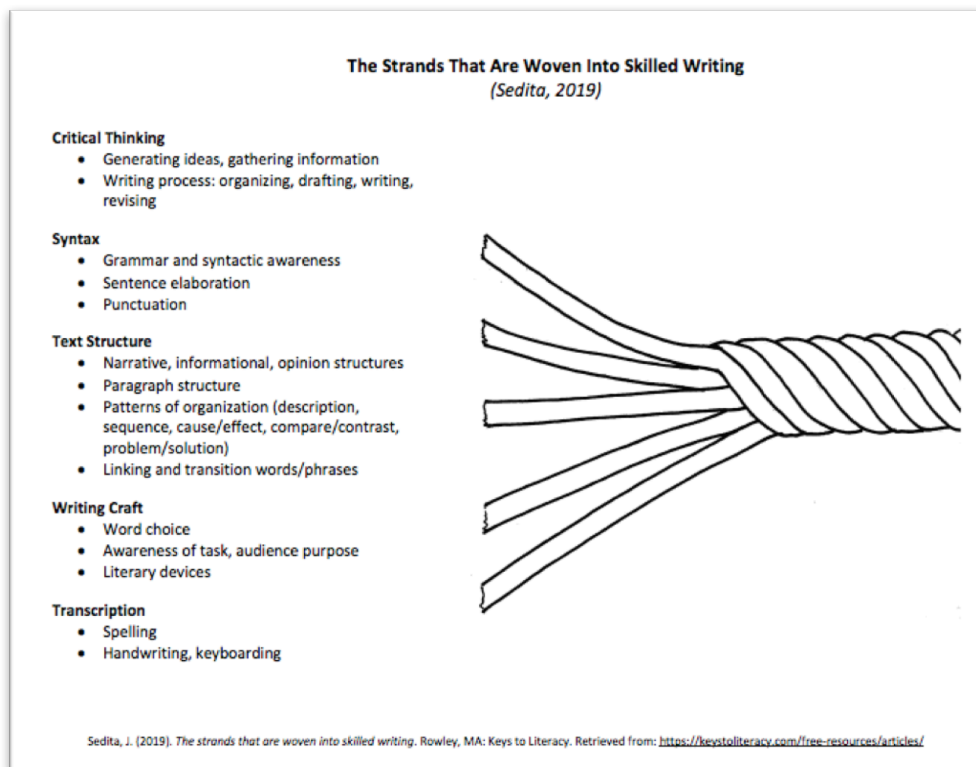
**The Strands That Are Woven Into Skilled Writing**
*(Sedita, 2019)*

**Critical Thinking**
- Generating ideas, gathering information
- Writing process: organizing, drafting, writing, revising

**Syntax**
- Grammar and syntactic awareness
- Sentence elaboration
- Punctuation

**Text Structure**
- Narrative, informational, opinion structures
- Paragraph structure
- Patterns of organization (description, sequence, cause/effect, compare/contrast, problem/solution)
- Linking and transition words/phrases

**Writing Craft**
- Word choice
- Awareness of task, audience purpose
- Literary devices

**Transcription**
- Spelling
- Handwriting, keyboarding

Sedita, J. (2019). *The strands that are woven into skilled writing*. Rowley, MA: Keys to Literacy. Retrieved from: https://keystoliteracy.com/free-resources/articles/